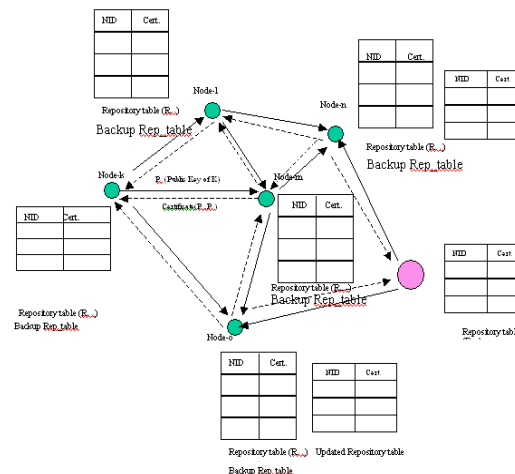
| NID | Cert. |
|---|---|
| | |
| | |
| | |

Repository table (R...)

Backup Rep_table

Node-1

Node-n

| NID | Cert. |
|---|---|
| | |
| | |
| | |

| NID | Cert. |
|---|---|
| | |
| | |
| | |

Repository table (R...)

Backup Rep_table

Node-k

P... (Public Key of K)

Node-m

Certificate (P... P...)

| NID | Cert. |
|---|---|
| | |
| | |
| | |

| NID | Cert. |
|---|---|
| | |
| | |
| | |

| NID | Cert. |
|---|---|
| | |
| | |
| | |

Repository table (R...)

Backup Rep_table

Repository table (R...)

Backup Rep_table

Repository tab

Node-o

| NID | Cert. |
|---|---|
| | |
| | |
| | |

| NID | Cert. |
|---|---|
| | |
| | |
| | |

Repository table (R...)

Updated Repository table

Backup Rep_table